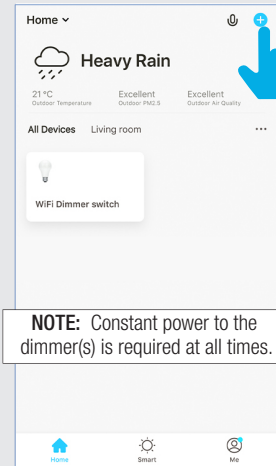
Home

Heavy Rain

21 °C
Outdoor Temperature

Excellent
Outdoor PM2.5

Excellent
Outdoor Air Quality

All Devices Living room ···

WiFi Dimmer switch

NOTE: Constant power to the dimmer(s) is required at all times.

Home Smart Me